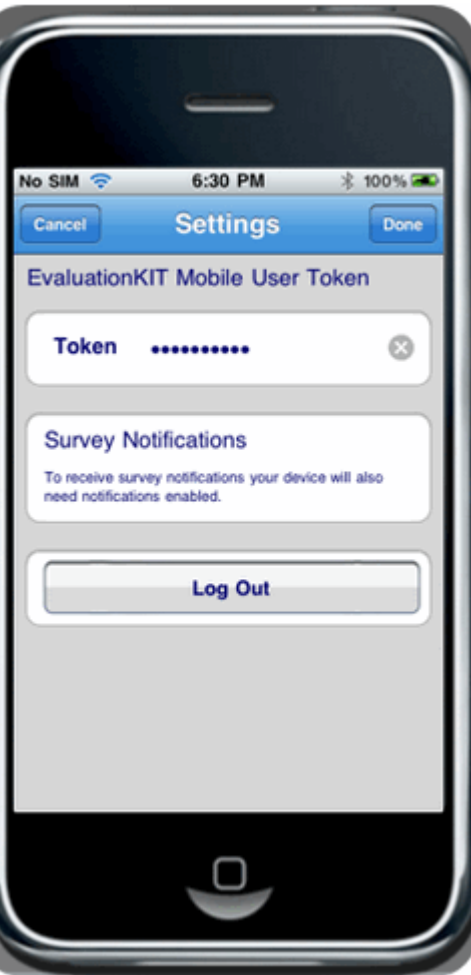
No SIM 6:30 PM 100%

Cancel Settings Done

EvaluationKIT Mobile User Token

Token ••••••••••

Survey Notifications

To receive survey notifications your device will also need notifications enabled.

Log Out